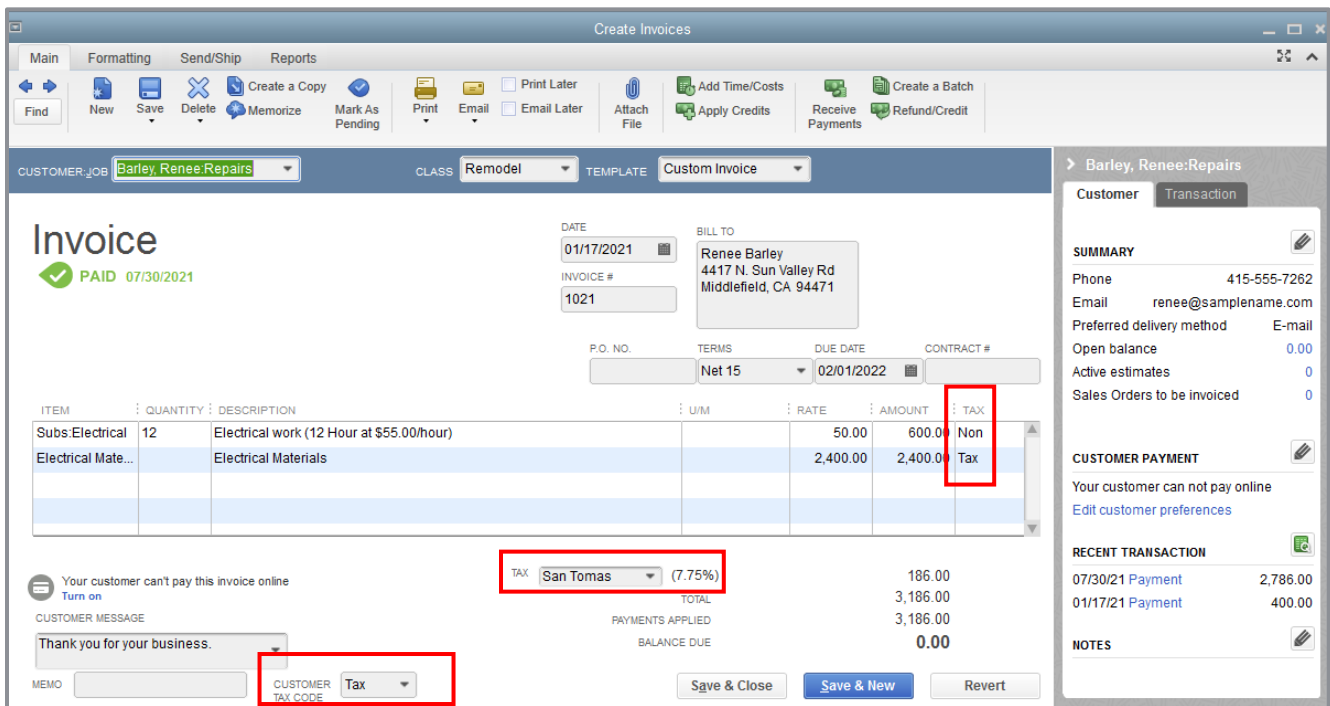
Create Invoices

Main Formatting Send/Ship Reports

Find New Save Delete Create a Copy Memorize Mark As Pending Print Email Print Later Email Later Attach File Add Time/Costs Apply Credits Receive Payments Create a Batch Refund/Credit

CUSTOMER:JOB Barley, Renee:Repairs CLASS Remodel TEMPLATE Custom Invoice

Invoice
PAID 07/30/2021

DATE
01/17/2021
INVOICE #
1021

BILL TO
Renee Barley
4417 N. Sun Valley Rd
Middlefield, CA 94471

P.O. NO. TERMS DUE DATE CONTRACT #
Net 15 02/01/2022

| ITEM | QUANTITY | DESCRIPTION | U/M | RATE | AMOUNT | TAX |
|---|---|---|---|---|---|---|
| Subs:Electrical | 12 | Electrical work (12 Hour at $55.00/hour) | | 50.00 | 600.00 | Non |
| Electrical Mate... | | Electrical Materials | | 2,400.00 | 2,400.00 | Tax |

Your customer can't pay this invoice online
Turn on

TAX San Tomas (7.75%) 186.00
TOTAL 3,186.00
PAYMENTS APPLIED 3,186.00
BALANCE DUE 0.00

CUSTOMER MESSAGE
Thank you for your business.

MEMO
CUSTOMER TAX CODE Tax

Save & Close Save & New Revert

Barley, Renee:Repairs
Customer Transaction

SUMMARY
Phone 415-555-7262
Email renee@samplename.com
Preferred delivery method E-mail
Open balance 0.00
Active estimates 0
Sales Orders to be invoiced 0

CUSTOMER PAYMENT
Your customer can not pay online
Edit customer preferences

RECENT TRANSACTION
07/30/21 Payment 2,786.00
01/17/21 Payment 400.00

NOTES